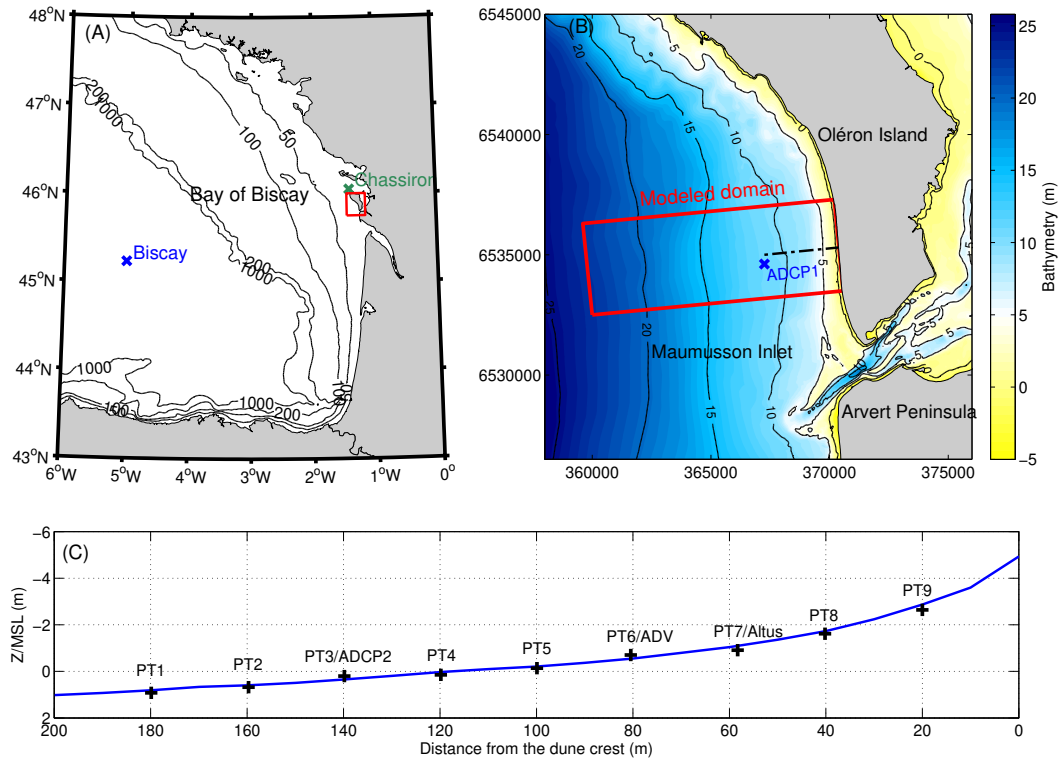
(A)

48°N
47°N
46°N
45°N
44°N
43°N
6°W 5°W 4°W 3°W 2°W 1°W 0°

2000
100
50
Chassiron
Bay of Biscay
Biscay
200
1000
1000
150
1000
200

(B)

6545000
6540000
6535000
6530000
360000 365000 370000 375000

20
15
10
5
Oléron Island
Modeled domain
ADCP1
Maumusson Inlet
20
15
10
Arvert Peninsula

Bathymetry (m)
25
20
15
10
5
0
-5

(C)

Z/MSL (m)
-6
-4
-2
0
2

PT1
PT2
PT3/ADCP2
PT4
PT5
PT6/ADV
PT7/Altus
PT8
PT9

200 180 160 140 120 100 80 60 40 20 0
Distance from the dune crest (m)